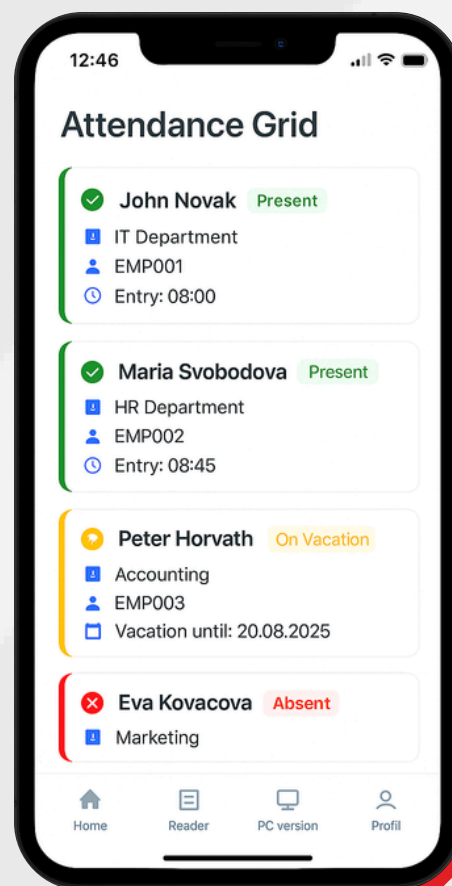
12:46

Attendance Grid

John Novak Present
IT Department
EMP001
Entry: 08:00

Maria Svobodova Present
HR Department
EMP002
Entry: 08:45

Peter Horvath On Vacation
Accounting
EMP003
Vacation until: 20.08.2025

Eva Kovacova Absent
Marketing

Home Reader PC version Profil